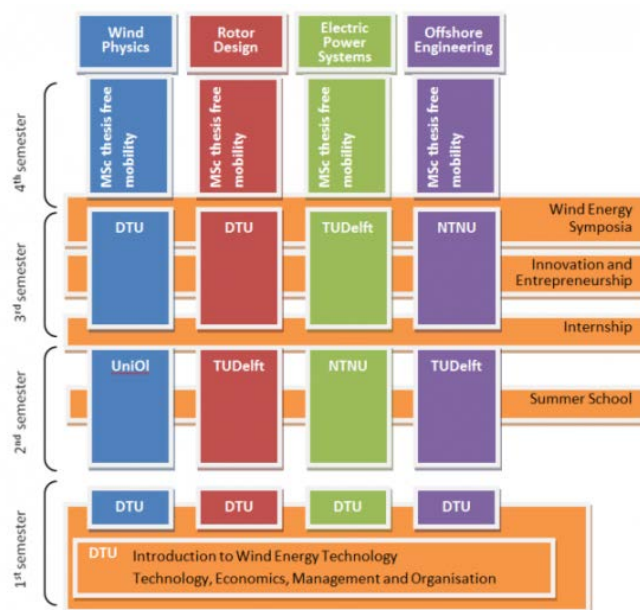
Wind Physics

Rotor Design

Electric Power Systems

Offshore Engineering

4$^{th}$ semester

MSc thesis free mobility

MSc thesis free mobility

MSc thesis free mobility

MSc thesis free mobility

3$^{rd}$ semester

DTU

DTU

TUDelft

NTNU

Wind Energy Symposia

Innovation and Entrepreneurship

Internship

2$^{nd}$ semester

UniOl

TUDelft

NTNU

TUDelft

Summer School

1$^{st}$ semester

DTU

DTU

DTU

DTU

DTU Introduction to Wind Energy Technology
Technology, Economics, Management and Organisation